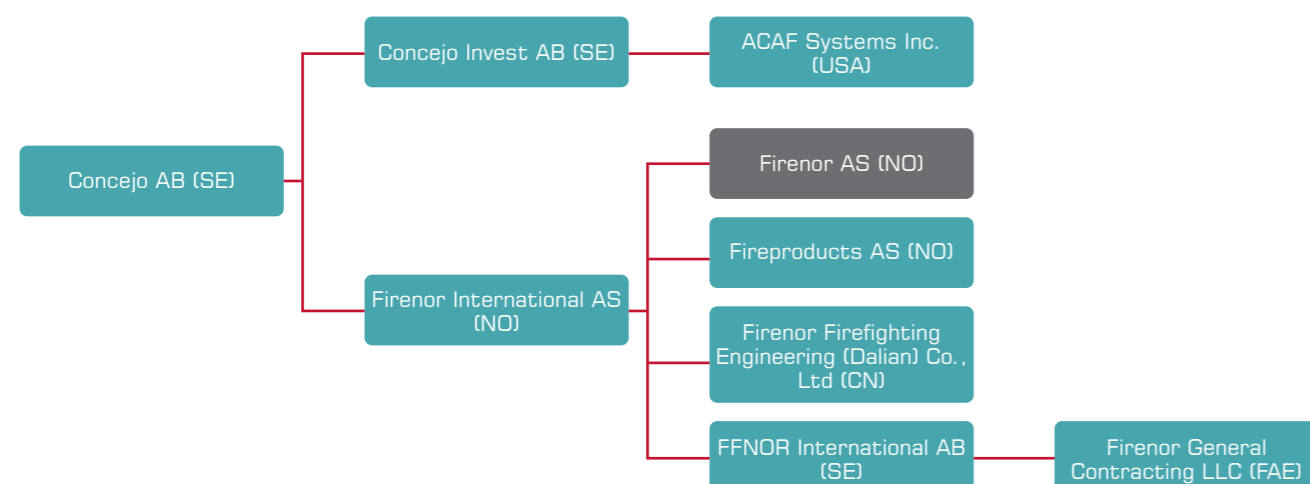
Concejo AB (SE)

Concejo Invest AB (SE)

ACAF Systems Inc. (USA)

Firenor International AS (NO)

Firenor AS (NO)

Fireproducts AS (NO)

Firenor Firefighting Engineering (Dalian) Co., Ltd (CN)

FFNOR International AB (SE)

Firenor General Contracting LLC (FAE)